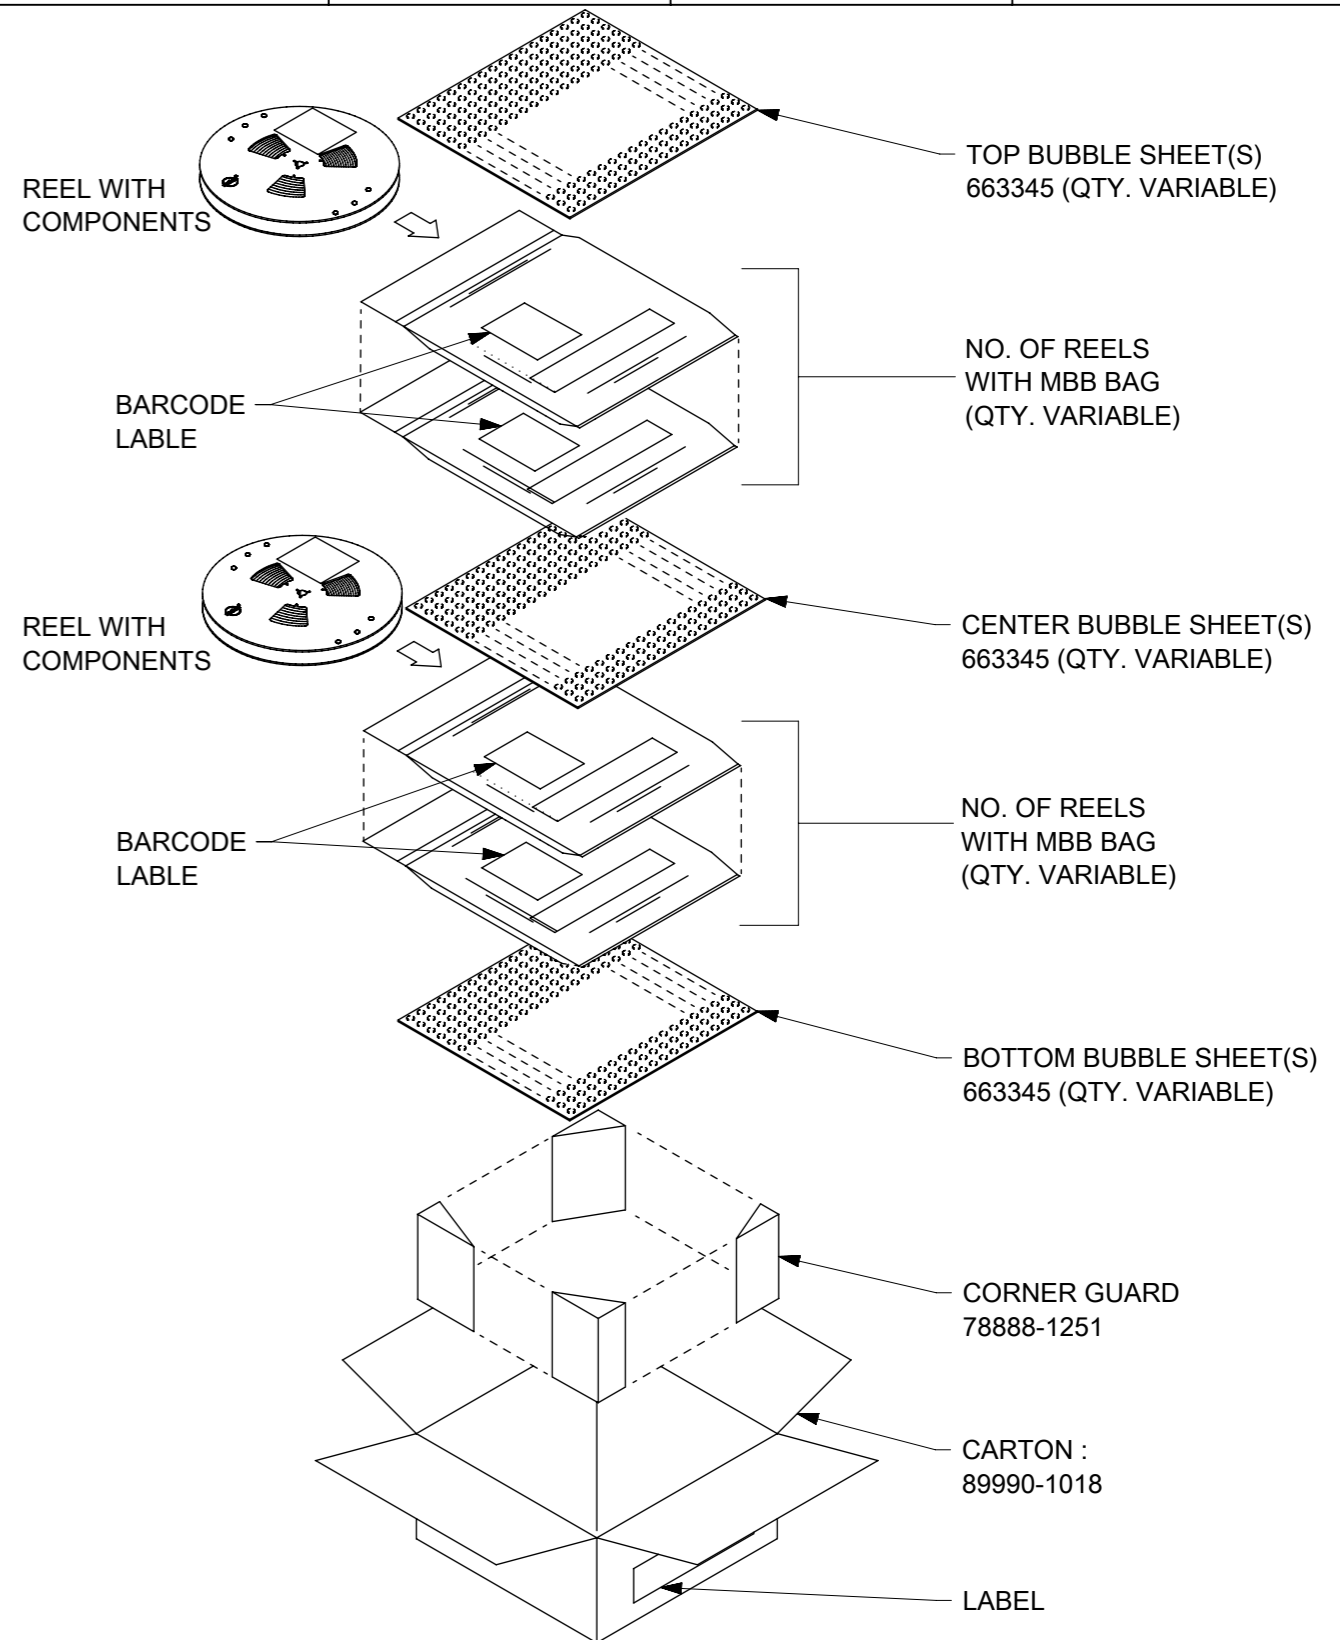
TOP BUBBLE SHEET(S)
663345 (QTY. VARIABLE)

REEL WITH
COMPONENTS

NO. OF REELS
WITH MBB BAG
(QTY. VARIABLE)

BARCODE
LABLE

REEL WITH
COMPONENTS

CENTER BUBBLE SHEET(S)
663345 (QTY. VARIABLE)

NO. OF REELS
WITH MBB BAG
(QTY. VARIABLE)

BARCODE
LABLE

BOTTOM BUBBLE SHEET(S)
663345 (QTY. VARIABLE)

CORNER GUARD
78888-1251

CARTON :
89990-1018

LABEL